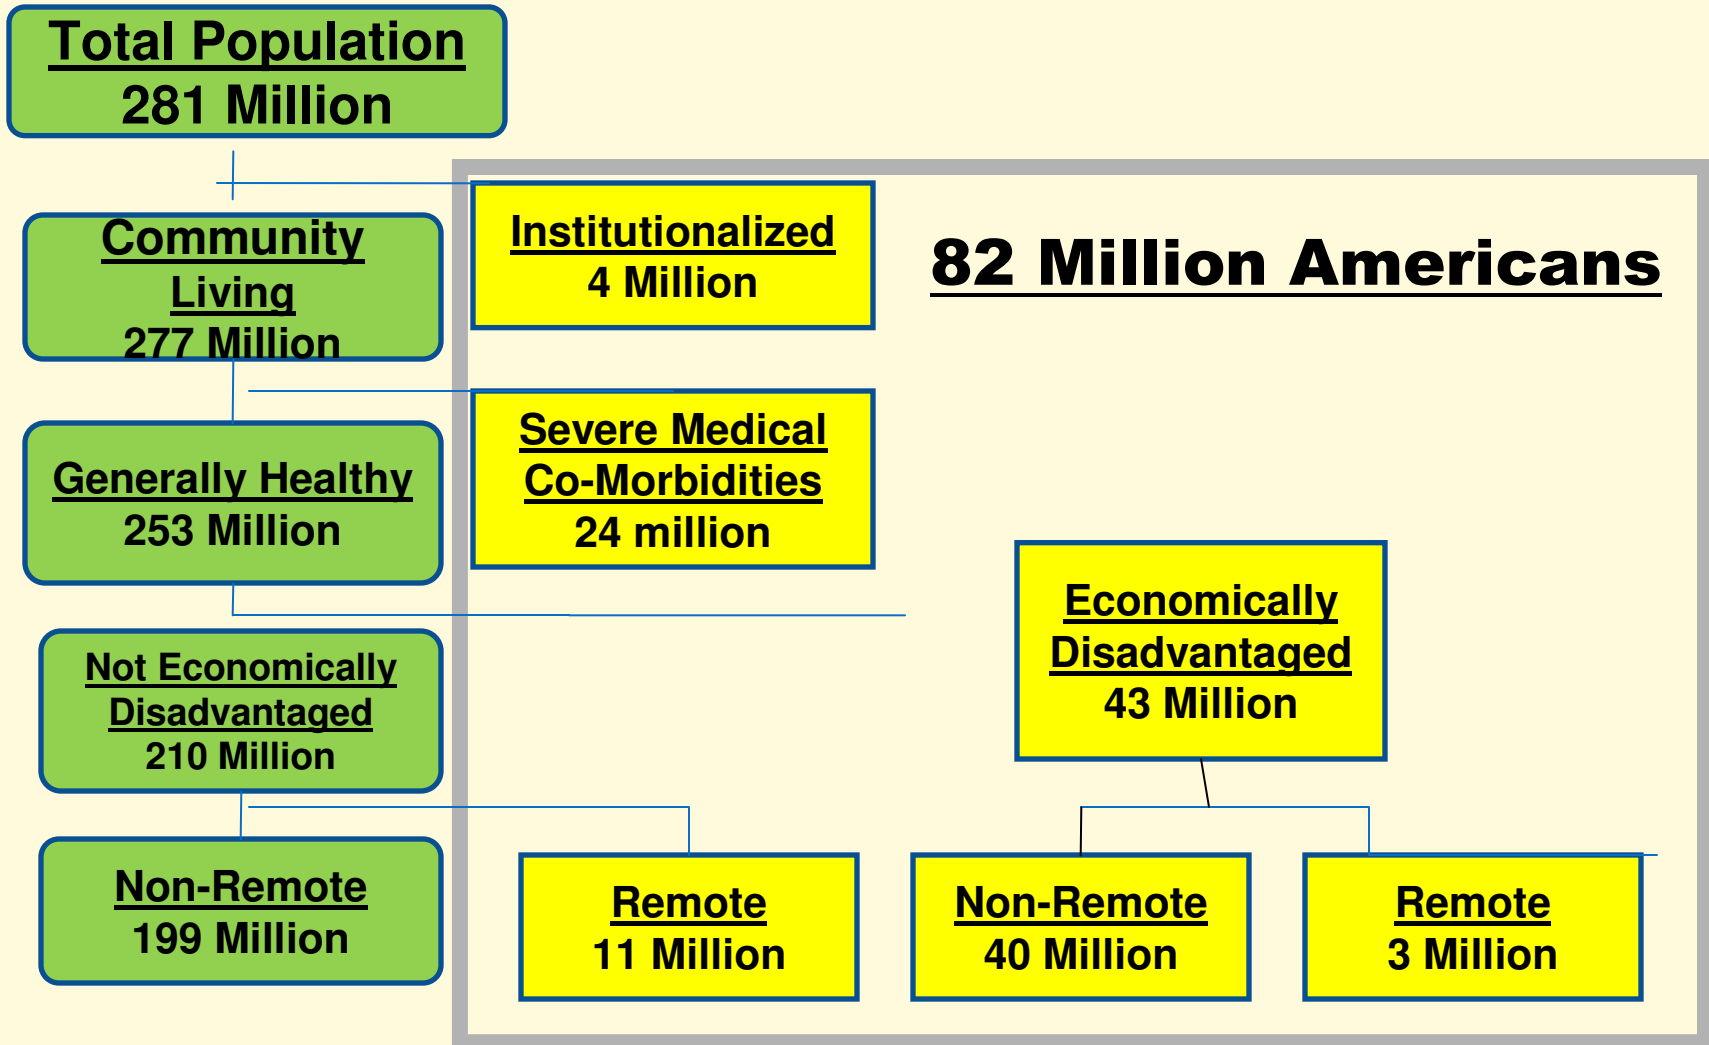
Total Population
281 Million

Community Living
277 Million

Generally Healthy
253 Million

Not Economically Disadvantaged
210 Million

Non-Remote
199 Million

Institutionalized
4 Million

82 Million Americans

Severe Medical Co-Morbidities
24 million

Economically Disadvantaged
43 Million

Remote
11 Million

Non-Remote
40 Million

Remote
3 Million